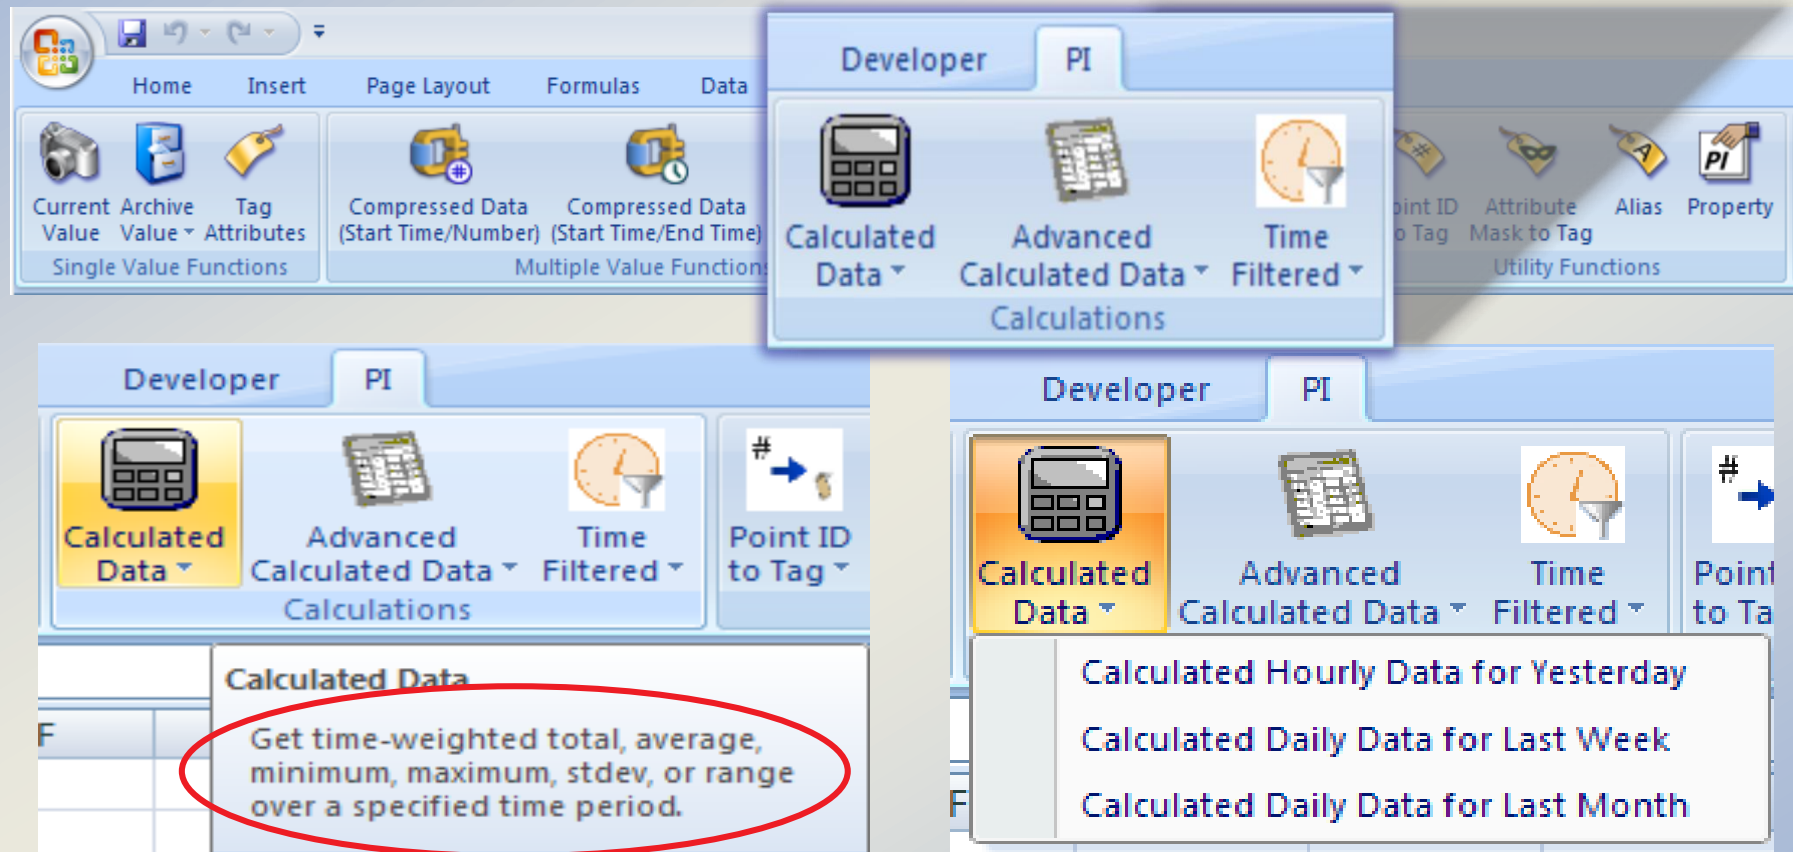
Home Insert Page Layout Formulas Data

Current Value
Archive Value
Tag Attributes
Single Value Functions

Compressed Data (Start Time/Number)
Compressed Data (Start Time/End Time)
Multiple Value Function

Developer PI

Calculated Data
Advanced Calculated Data
Time Filtered
Calculations

oint ID o Tag
Attribute Mask to Tag
Alias
Property
Utility Functions

Developer PI

Calculated Data
Advanced Calculated Data
Time Filtered
Calculations
Point ID to Tag

F

Calculated Data
Get time-weighted total, average, minimum, maximum, stdev, or range over a specified time period.

Developer PI

Calculated Data
Advanced Calculated Data
Time Filtered
Point to Ta

Calculated Hourly Data for Yesterday
Calculated Daily Data for Last Week
Calculated Daily Data for Last Month

F